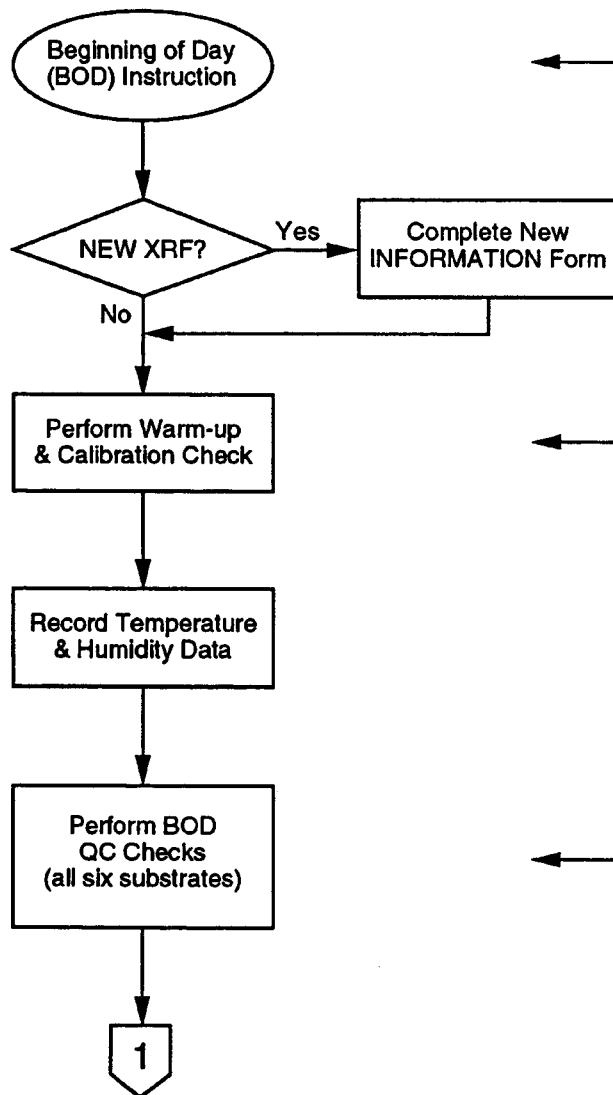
Beginning of Day (BOD) Instruction

NEW XRF?

Yes

Complete New INFORMATION Form

No

Perform Warm-up & Calibration Check

Record Temperature & Humidity Data

Perform BOD QC Checks (all six substrates)

1